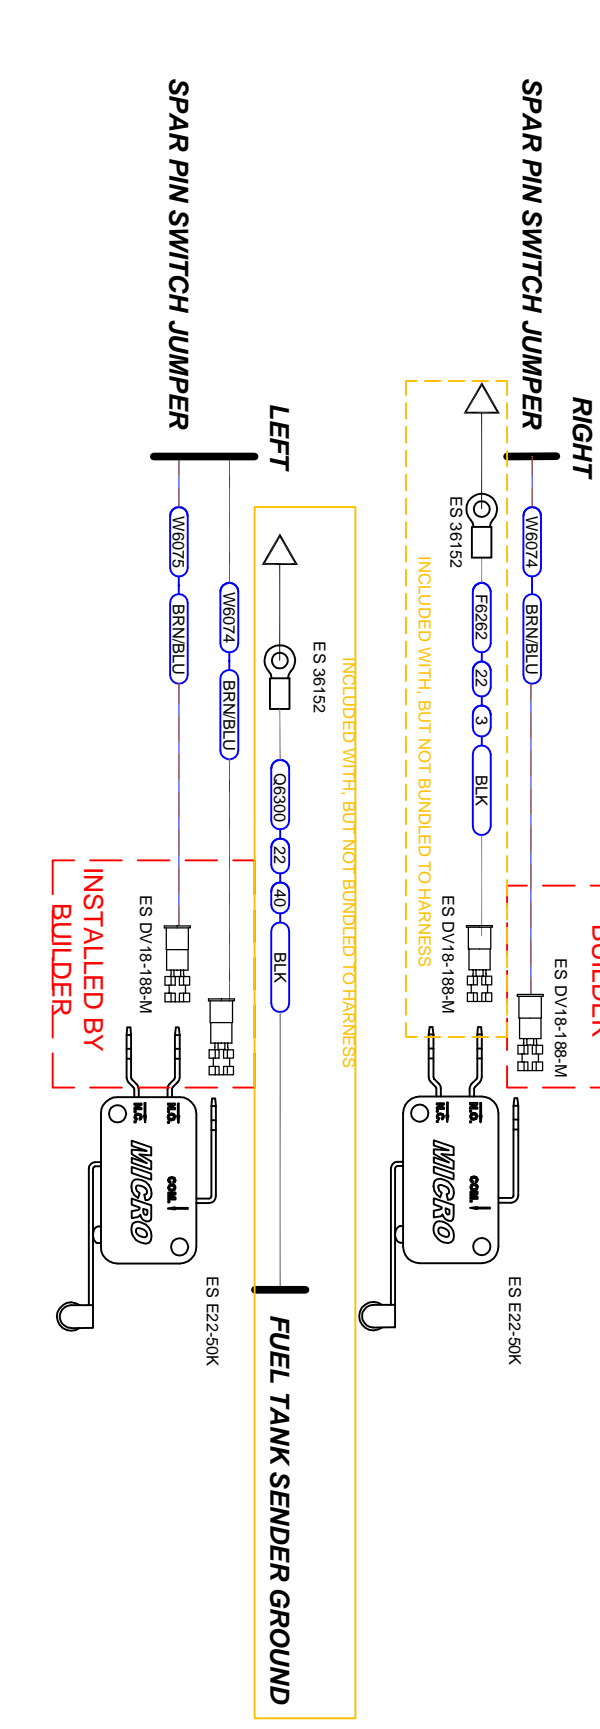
RIGHT

SPAR PIN SWITCH JUMPER

W6074
BRN/BLU

ES 36152
F6262
22
3
BLK

INCLUDED WITH, BUT NOT BUNDLED TO HARNESS

ES DV18-188-M

BUILDER

N.C.
N.O.
COM.
MICRO

ES E22-50K

LEFT

SPAR PIN SWITCH JUMPER

W6075
BRN/BLU

W6074
BRN/BLU

ES 36152
Q6300
22
40
BLK

INCLUDED WITH, BUT NOT BUNDLED TO HARNESS

ES DV18-188-M

INSTALLED BY BUILDER

N.C.
N.O.
COM.
MICRO

ES E22-50K

FUEL TANK SENDER GROUND